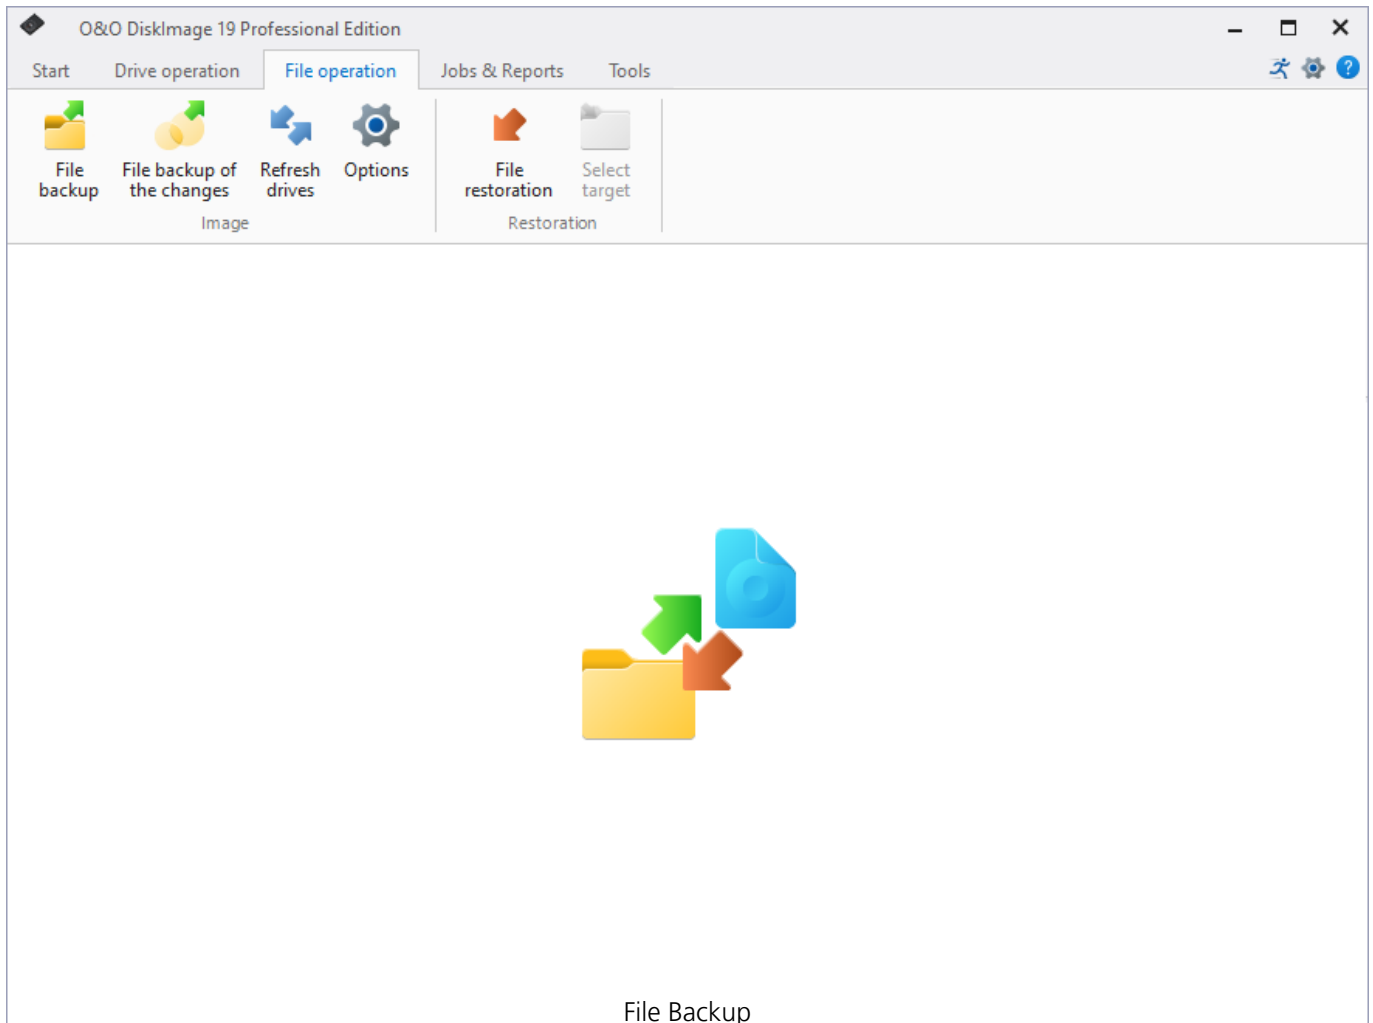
O&O DiskImage 19 Professional Edition

Start Drive operation File operation Jobs & Reports Tools

File backup
File backup of the changes
Refresh drives
Options
Image

File restoration
Select target
Restoration

File Backup